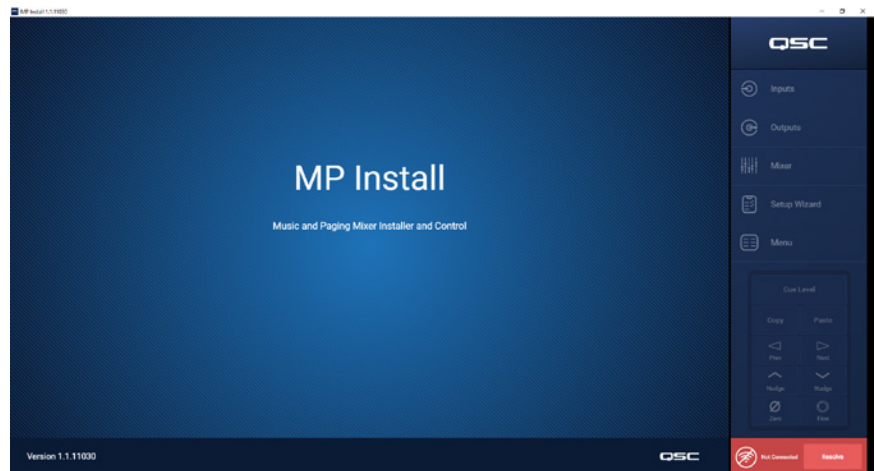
MP Install 1.1.11030

MP Install

Music and Paging Mixer Installer and Control

QSC

Inputs

Outputs

Mixer

Setup Wizard

Menu

Cue Level

Copy

Paste

Prev

Next

Nudge

Nudge

Zero

Fine

Version 1.1.11030

QSC

Not Connected

Resolve